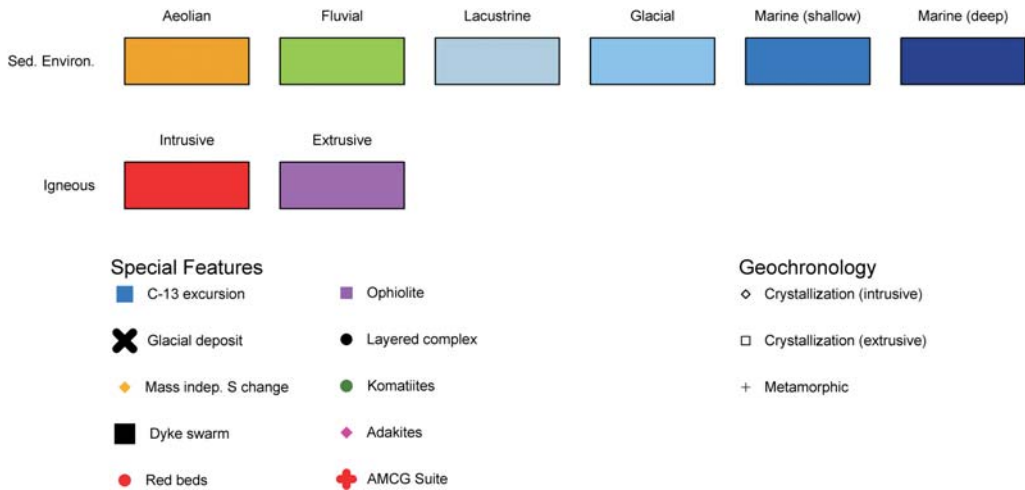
Aeolian Fluvial Lacustrine Glacial Marine (shallow) Marine (deep)

Sed. Environ.

Intrusive Extrusive

Igneous

Special Features

C-13 excursion

Glacial deposit

Mass indep. S change

Dyke swarm

Red beds

Ophiolite

Layered complex

Komatiites

Adakites

AMCG Suite

Geochronology

Crystallization (intrusive)

Crystallization (extrusive)

Metamorphic